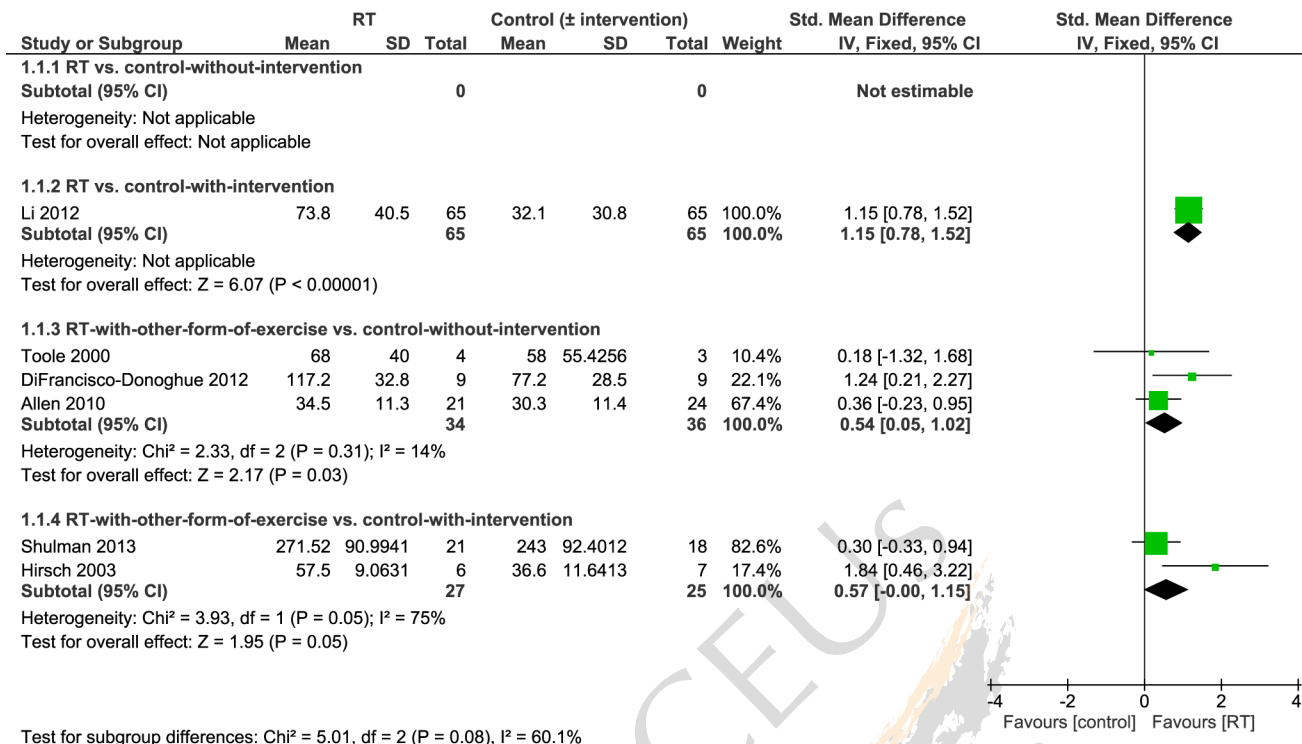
| Study or Subgroup | RT Mean | RT SD | RT Total | Control (± intervention) Mean | Control (± intervention) SD | Control (± intervention) Total | Weight | Std. Mean Difference IV, Fixed, 95% CI |
|---|---|---|---|---|---|---|---|---|
| **1.1.1 RT vs. control-without-intervention** | | | | | | | | |
| **Subtotal (95% CI)** | | | **0** | | | **0** | | **Not estimable** |
| Heterogeneity: Not applicable | | | | | | | | |
| Test for overall effect: Not applicable | | | | | | | | |
| **1.1.2 RT vs. control-with-intervention** | | | | | | | | |
| Li 2012 | 73.8 | 40.5 | 65 | 32.1 | 30.8 | 65 | 100.0% | 1.15 [0.78, 1.52] |
| **Subtotal (95% CI)** | | | **65** | | | **65** | **100.0%** | **1.15 [0.78, 1.52]** |
| Heterogeneity: Not applicable | | | | | | | | |
| Test for overall effect: Z = 6.07 (P < 0.00001) | | | | | | | | |
| **1.1.3 RT-with-other-form-of-exercise vs. control-without-intervention** | | | | | | | | |
| Toole 2000 | 68 | 40 | 4 | 58 | 55.4256 | 3 | 10.4% | 0.18 [-1.32, 1.68] |
| DiFrancisco-Donoghue 2012 | 117.2 | 32.8 | 9 | 77.2 | 28.5 | 9 | 22.1% | 1.24 [0.21, 2.27] |
| Allen 2010 | 34.5 | 11.3 | 21 | 30.3 | 11.4 | 24 | 67.4% | 0.36 [-0.23, 0.95] |
| **Subtotal (95% CI)** | | | **34** | | | **36** | **100.0%** | **0.54 [0.05, 1.02]** |
| Heterogeneity: Chi² = 2.33, df = 2 (P = 0.31); I² = 14% | | | | | | | | |
| Test for overall effect: Z = 2.17 (P = 0.03) | | | | | | | | |
| **1.1.4 RT-with-other-form-of-exercise vs. control-with-intervention** | | | | | | | | |
| Shulman 2013 | 271.52 | 90.9941 | 21 | 243 | 92.4012 | 18 | 82.6% | 0.30 [-0.33, 0.94] |
| Hirsch 2003 | 57.5 | 9.0631 | 6 | 36.6 | 11.6413 | 7 | 17.4% | 1.84 [0.46, 3.22] |
| **Subtotal (95% CI)** | | | **27** | | | **25** | **100.0%** | **0.57 [-0.00, 1.15]** |
| Heterogeneity: Chi² = 3.93, df = 1 (P = 0.05); I² = 75% | | | | | | | | |
| Test for overall effect: Z = 1.95 (P = 0.05) | | | | | | | | |

Std. Mean Difference
IV, Fixed, 95% CI

-4 -2 0 2 4
Favours [control] Favours [RT]

Test for subgroup differences: Chi² = 5.01, df = 2 (P = 0.08), I² = 60.1%

CEUS